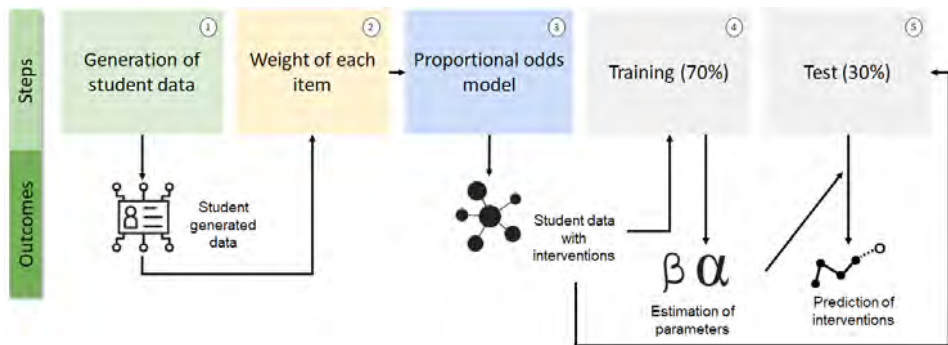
Steps

Outcomes

1
Generation of student data

2
Weight of each item

3
Proportional odds model

4
Training (70%)

5
Test (30%)

Student generated data

Student data with interventions

$\beta$ $\alpha$

Estimation of parameters

Prediction of interventions